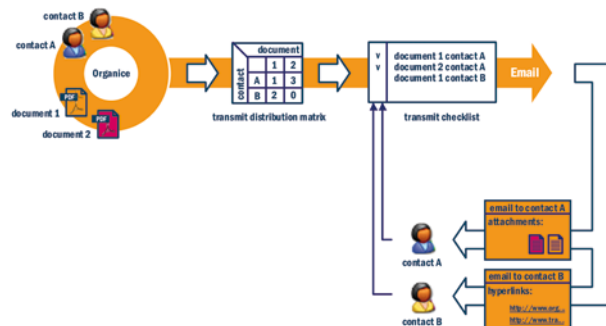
contact B

contact A

Organice

document 1

document 2

PDF

PDF

| | | document | |
|---|---|---|---|
| contact | | 1 | 2 |
| | A | 1 | 3 |
| | B | 2 | 0 |

transmit distribution matrik

v
v

document 1 contact A
document 2 contact A
document 1 contact B

transmit checklist

Email

email to contact A
attachments:

contact A

email to contact B
hyperlinks:
http://www.org...
http://www.tra...

contact B